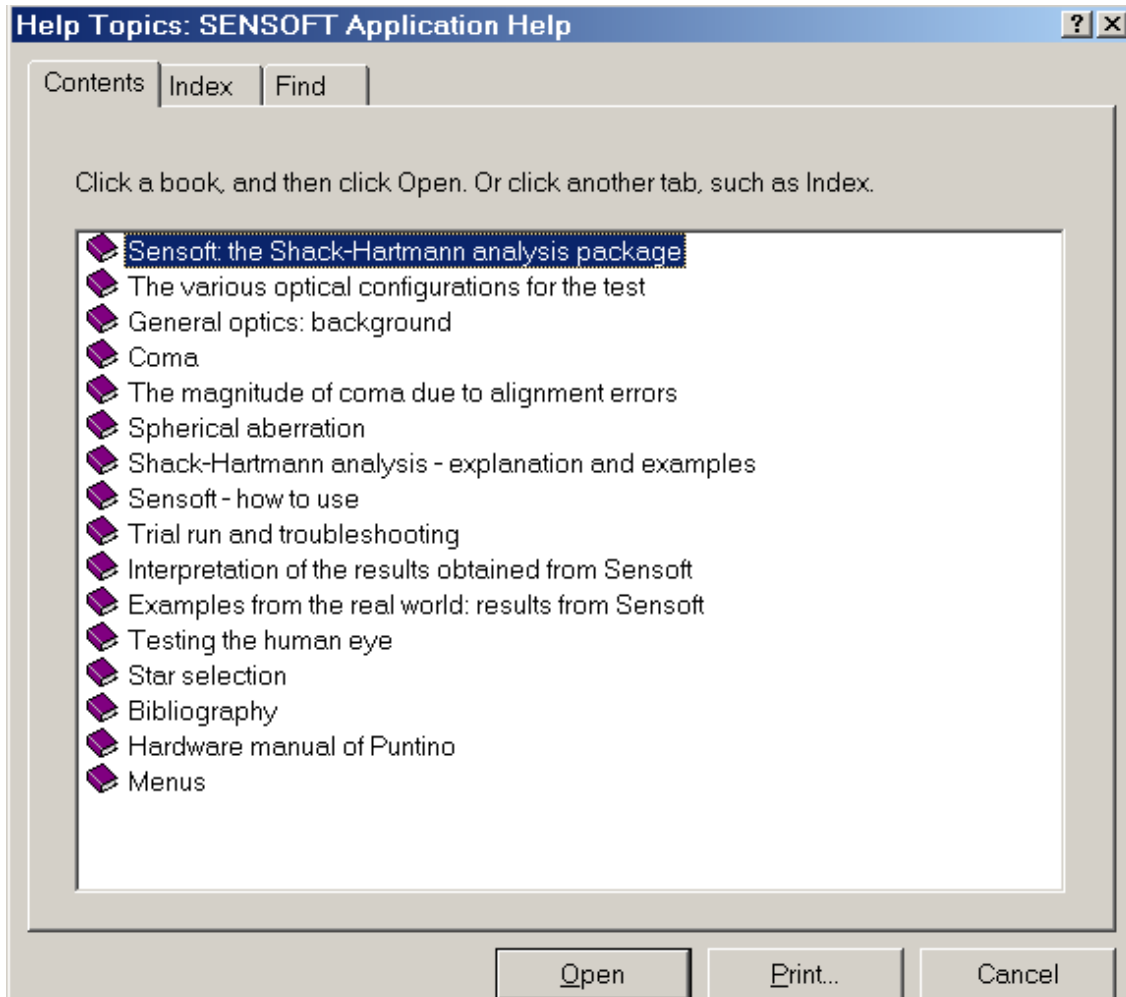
Help Topics: SENSOFT Application Help

?
X

Contents
Index
Find

Click a book, and then click Open. Or click another tab, such as Index.

Sensoft: the Shack-Hartmann analysis package
The various optical configurations for the test
General optics: background
Coma
The magnitude of coma due to alignment errors
Spherical aberration
Shack-Hartmann analysis - explanation and examples
Sensoft - how to use
Trial run and troubleshooting
Interpretation of the results obtained from Sensoft
Examples from the real world: results from Sensoft
Testing the human eye
Star selection
Bibliography
Hardware manual of Puntino
Menus

Open
Print...
Cancel